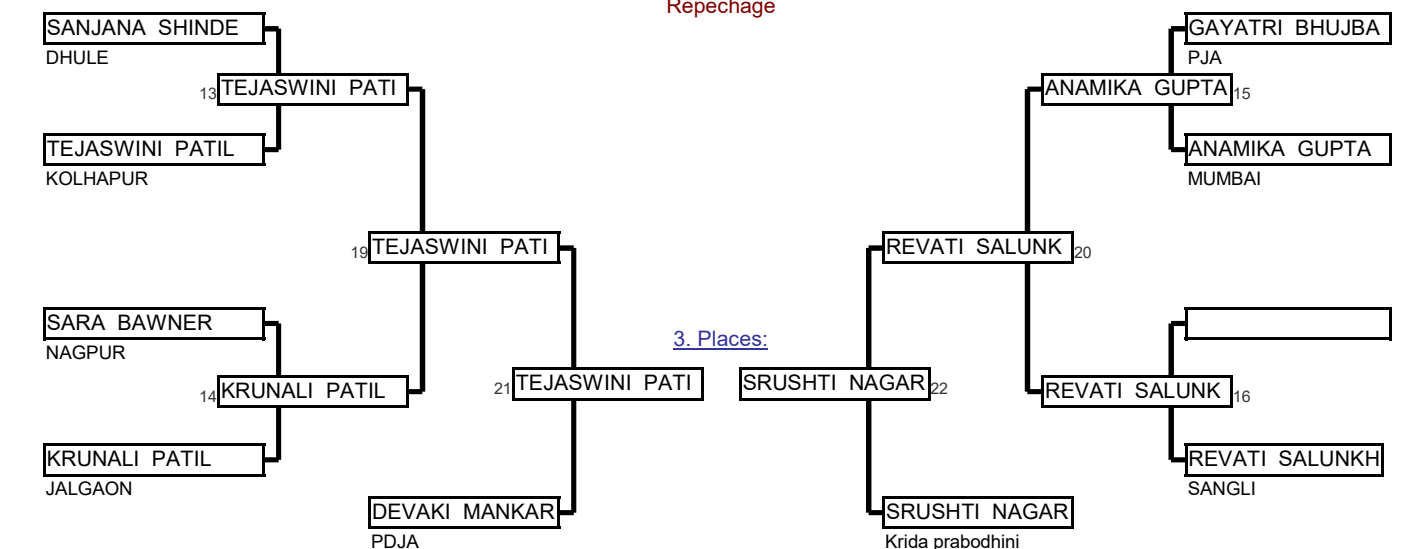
Repechage

SANJANA SHINDE
DHULE

13 TEJASWINI PATI

TEJASWINI PATIL
KOLHAPUR

19 TEJASWINI PATI

SARA BAWNER
NAGPUR

14 KRUNALI PATIL

KRUNALI PATIL
JALGAON

21 TEJASWINI PATI

DEVAKI MANKAR
PDJA

3. Places:

SRUSHTI NAGAR 22

SRUSHTI NAGAR
Krida prabodhini

GAYATRI BHUJBA
PJA

ANAMIKA GUPTA 15

ANAMIKA GUPTA
MUMBAI

REVATI SALUNK 20

REVATI SALUNK 16

REVATI SALUNKH
SANGLI